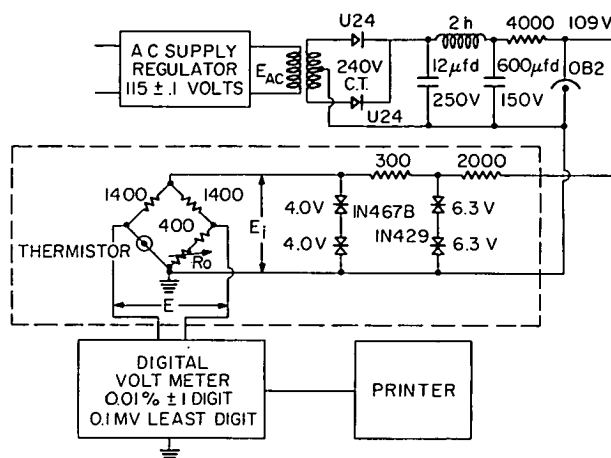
A C SUPPLY REGULATOR 115 ± .1 VOLTS

$E_{AC}$

U24

240V C.T.

U24

2 h

12 $\mu$fd 250V

600 $\mu$fd 150V

4000

109V

OB2

300

2000

1400

1400

400

THERMISTOR

$R_0$

$E_i$

4.0V

4.0V

IN467B

6.3 V

IN429

6.3 V

E

DIGITAL VOLT METER 0.01% ± 1 DIGIT 0.1 MV LEAST DIGIT

PRINTER